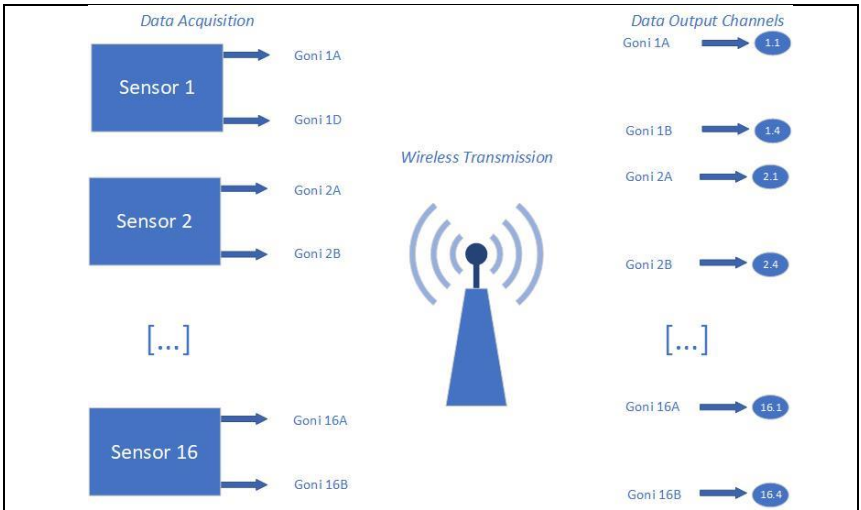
Data Acquisition

Sensor 1

Goni 1A

Goni 1D

Sensor 2

Goni 2A

Goni 2B

[...]

Sensor 16

Goni 16A

Goni 16B

Wireless Transmission

Data Output Channels

Goni 1A 1.1

Goni 1B 1.4

Goni 2A 2.1

Goni 2B 2.4

[...]

Goni 16A 16.1

Goni 16B 16.4